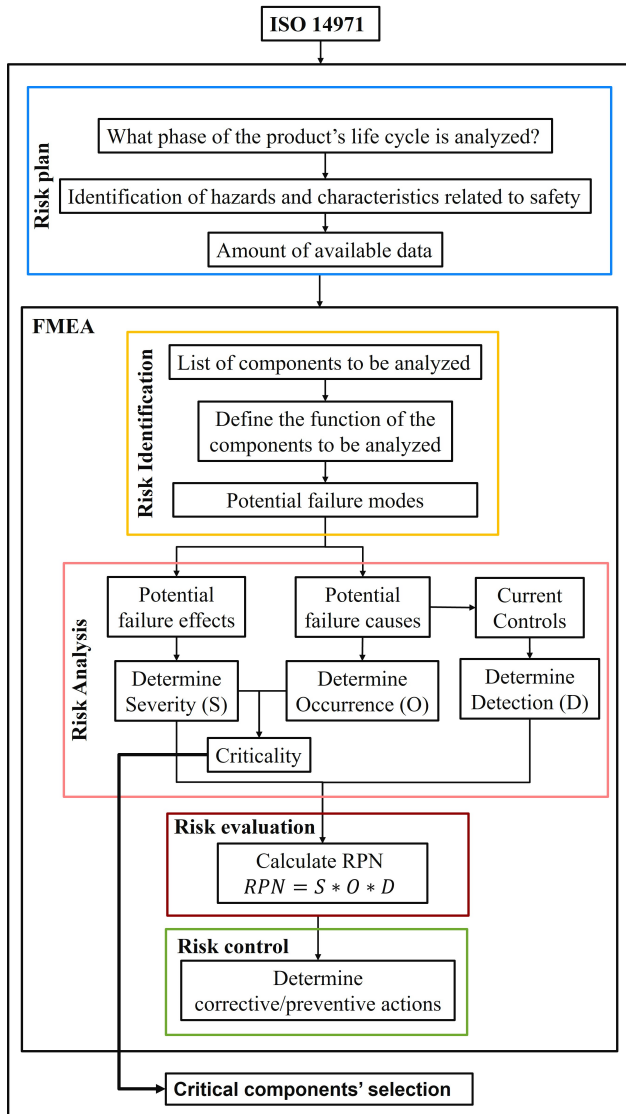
ISO 14971

Risk plan

What phase of the product's life cycle is analyzed?

Identification of hazards and characteristics related to safety

Amount of available data

FMEA

Risk Identification

List of components to be analyzed

Define the function of the components to be analyzed

Potential failure modes

Risk Analysis

Potential failure effects

Potential failure causes

Current Controls

Determine Severity (S)

Determine Occurrence (O)

Determine Detection (D)

Criticality

Risk evaluation

Calculate RPN
$RPN = S * O * D$

Risk control

Determine corrective/preventive actions

Critical components' selection